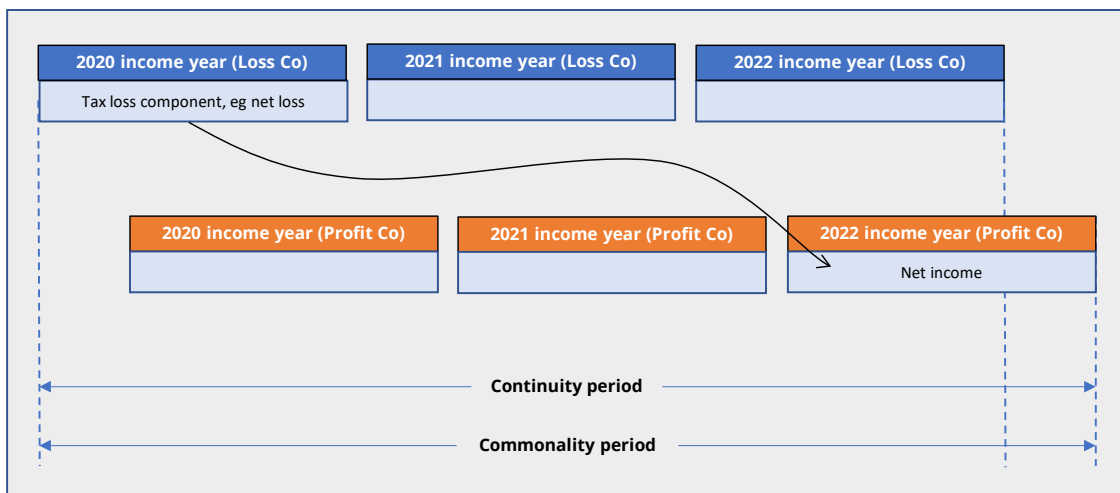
2020 income year (Loss Co)

Tax loss component, eg net loss

2021 income year (Loss Co)

2022 income year (Loss Co)

2020 income year (Profit Co)

2021 income year (Profit Co)

2022 income year (Profit Co)

Net income

Continuity period

Commonality period